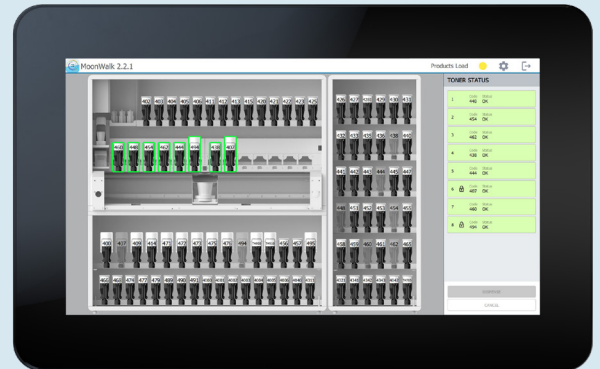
MoonWalk 2.2.1

Products Load

TONER STATUS

| | Code | Status |
|---|---|---|
| 1 | 440 | OK |
| 2 | 454 | OK |
| 3 | 462 | OK |
| 4 | 438 | OK |
| 5 | 444 | OK |
| 6 | 407 | OK |
| 7 | 460 | OK |
| 8 | 494 | OK |

402 403 404 405 406 411 412 413 415 420 421 422 423 425

426 427 428 429 430 431

460 448 454 462 444 440 438 407

432 433 435 436 438 440

441 442 443 444 446 447

448 450 452 453 454 455

400 437 409 414 471 473 474 475 476 494 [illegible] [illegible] 456 457 495

458 459 460 461 462 463

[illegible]